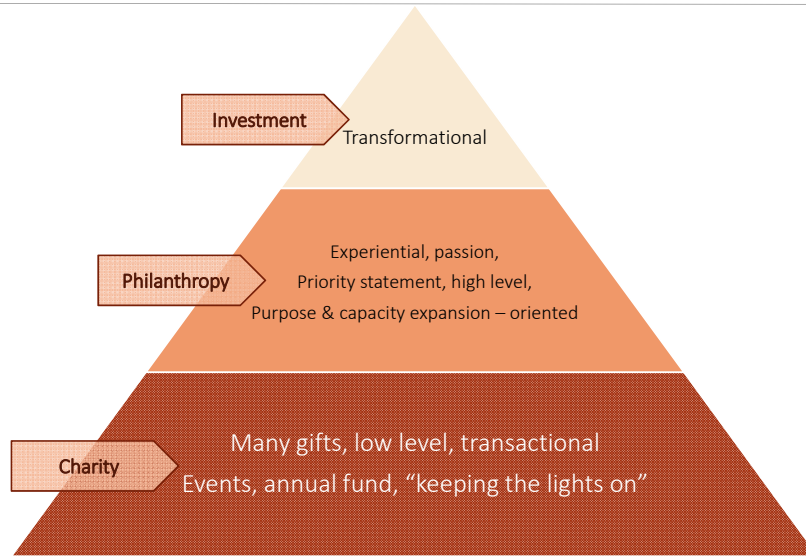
Investment

Transformational

Philanthropy

Experiential, passion,
Priority statement, high level,
Purpose & capacity expansion – oriented

Charity

Many gifts, low level, transactional
Events, annual fund, “keeping the lights on”